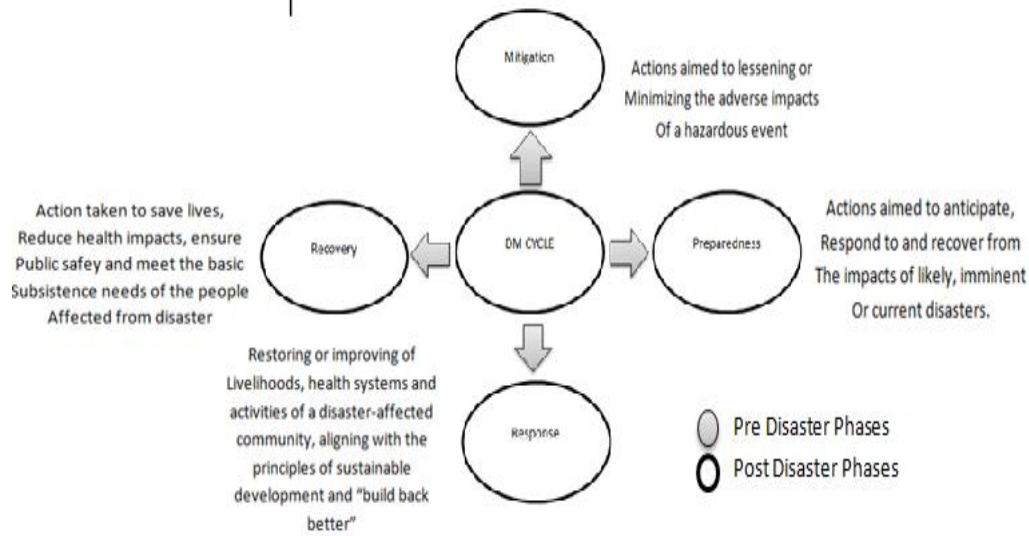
Mitigation

Actions aimed to lessening or Minimizing the adverse impacts Of a hazardous event

Action taken to save lives, Reduce health impacts, ensure Public safey and meet the basic Subsistence needs of the people Affected from disaster

Recovery

DM CYCLE

Preparedness

Actions aimed to anticipate, Respond to and recover from The impacts of likely, imminent Or current disasters.

Restoring or improving of Livelihoods, health systems and activities of a disaster-affected community, aligning with the principles of sustainable development and "build back better"

Response

Pre Disaster Phases
Post Disaster Phases